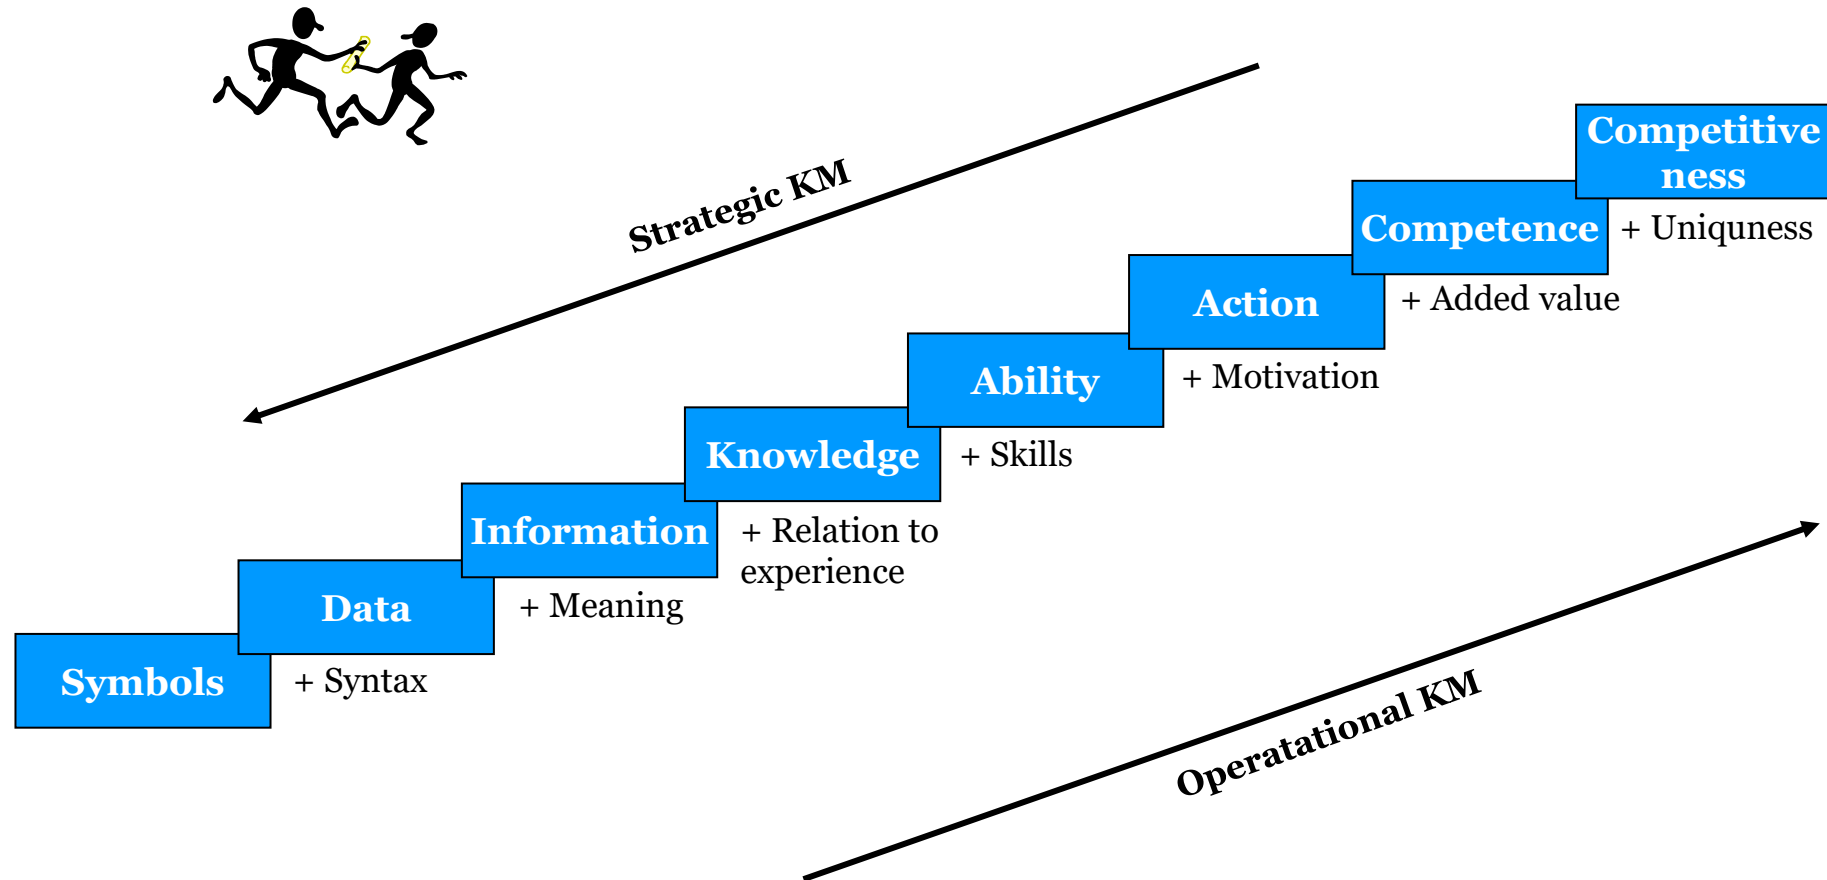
Strategic KM

Competitiveness

Competence

+ Uniquness

Action

+ Added value

Ability

+ Motivation

Knowledge

+ Skills

Information

+ Relation to experience

Data

+ Meaning

Symbols

+ Syntax

Operatational KM